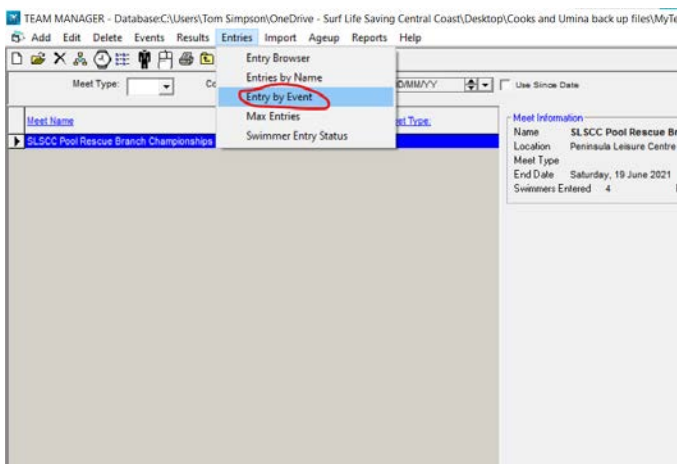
TEAM MANAGER - Database:C:\Users\Tom Simpson\OneDrive - Surf Life Saving Central Coast\Desktop\Cooks and Umina back up files\MyTe

Add Edit Delete Events Results Entries Import Ageup Reports Help

Meet Type: Co DD/MM/YY Use Since Date

Entry Browser
Entries by Name
Entry by Event
Max Entries
Swimmer Entry Status

Meet Name
SLSCC Pool Rescue Branch Championships

Meet Type:

Meet Information
Name SLSCC Pool Rescue Br
Location Peninsula Leisure Centre
Meet Type
End Date Saturday, 19 June 2021
Swimmers Entered 4